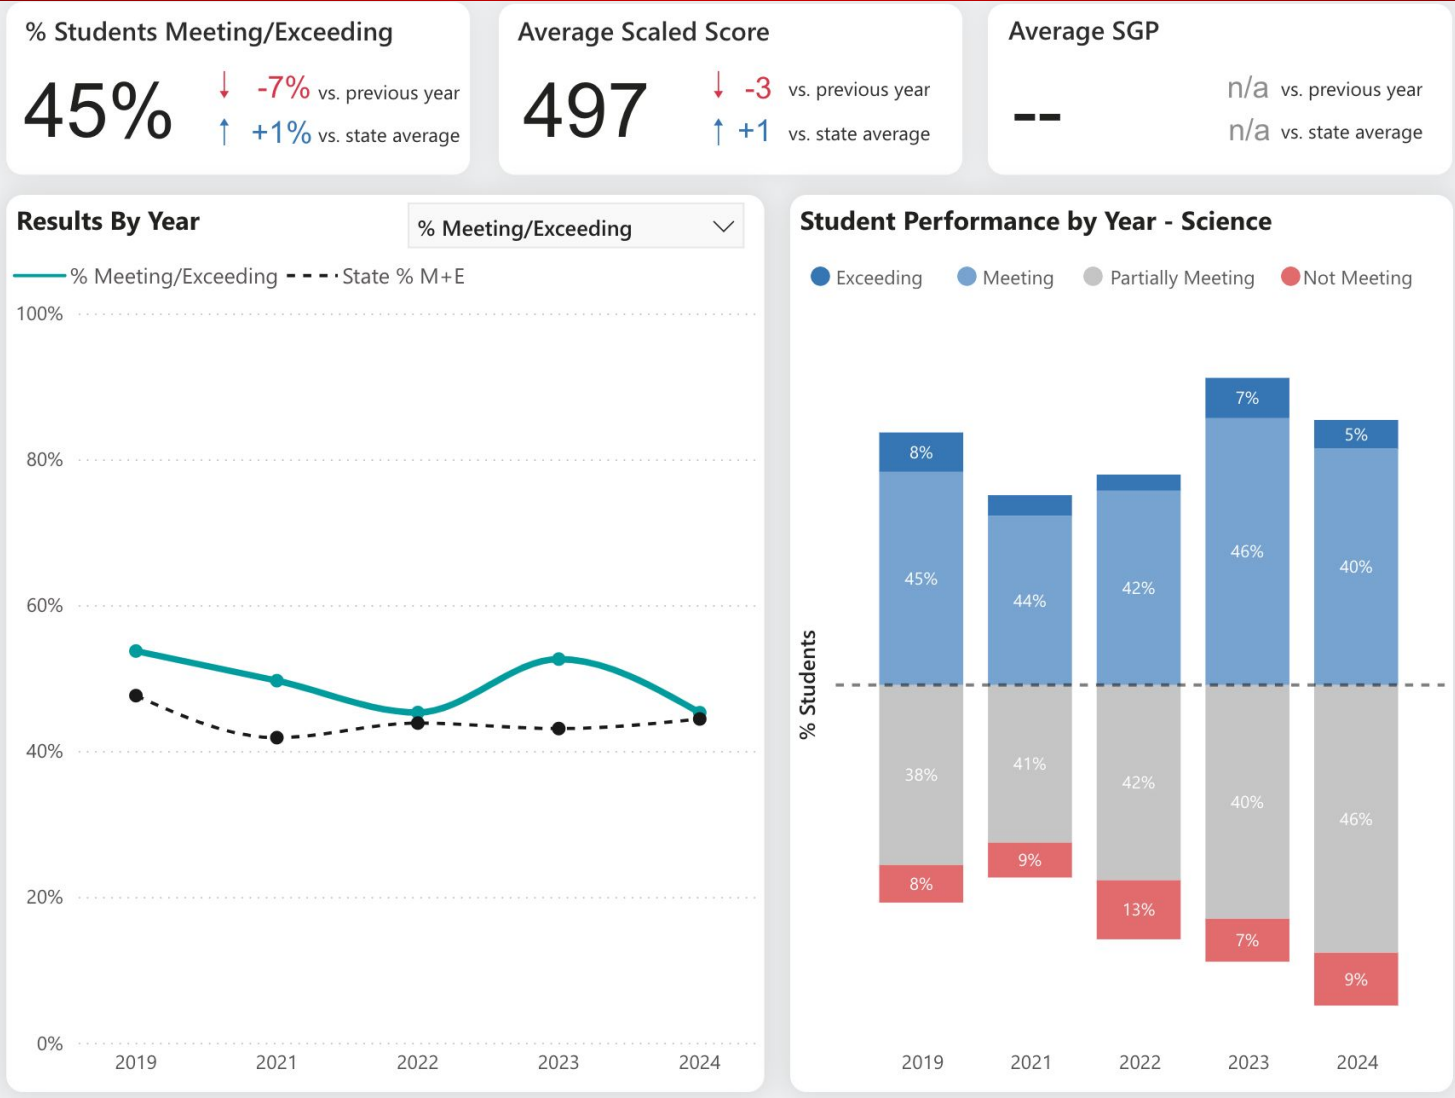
% Students Meeting/Exceeding

45%

↓ -7% vs. previous year
↑ +1% vs. state average

Average Scaled Score

497

↓ -3 vs. previous year
↑ +1 vs. state average

Average SGP

--

n/a vs. previous year
n/a vs. state average

Results By Year

% Meeting/Exceeding

% Meeting/Exceeding
State % M+E

100%
80%
60%
40%
20%
0%

2019
2021
2022
2023
2024

Student Performance by Year - Science

Exceeding
Meeting
Partially Meeting
Not Meeting

% Students

8%
45%
38%
8%

44%
41%
9%

42%
42%
13%

7%
46%
40%
7%

5%
40%
46%
9%

2019
2021
2022
2023
2024